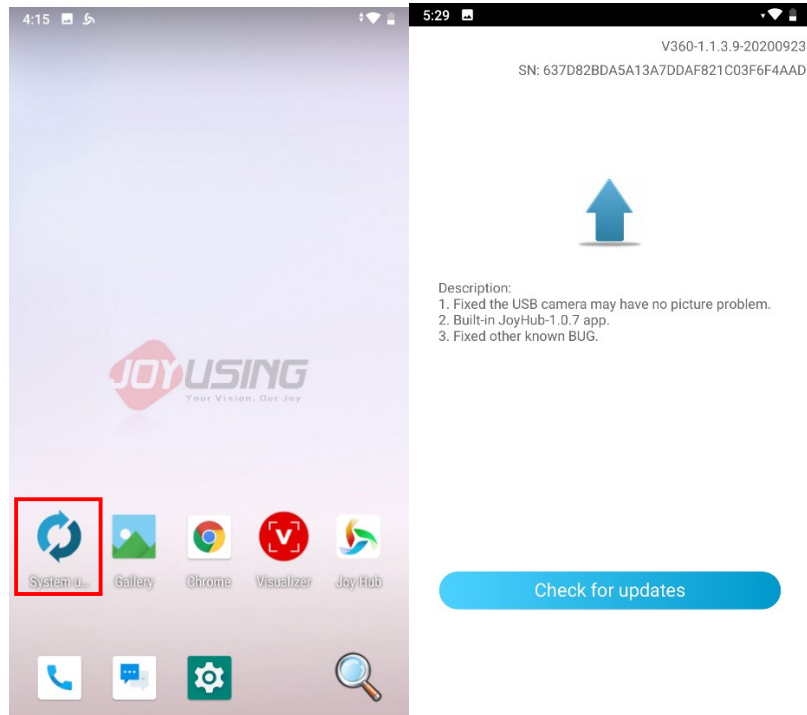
4:15

JOYUSING
Your Vision, Our Joy

System u...
Gallery
Chrome
Visualizer
Joy Hub

5:29

V360-1.1.3.9-20200923
SN: 637D82BDA5A13A7DDAF821C03F6F4AAD

Description:
1. Fixed the USB camera may have no picture problem.
2. Built-in JoyHub-1.0.7 app.
3. Fixed other known BUG.

Check for updates